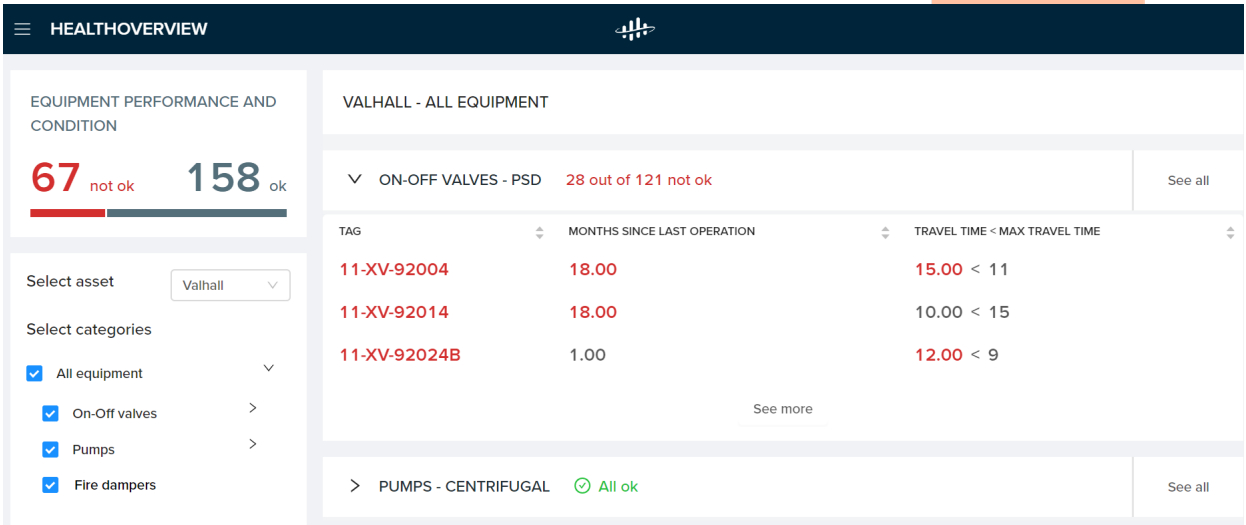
HEALTHOVERVIEW

EQUIPMENT PERFORMANCE AND CONDITION

67 not ok 158 ok

Select asset Valhall

Select categories

All equipment

On-Off valves

Pumps

Fire dampers

VALHALL - ALL EQUIPMENT

ON-OFF VALVES - PSD 28 out of 121 not ok

See all

| TAG | MONTHS SINCE LAST OPERATION | TRAVEL TIME < MAX TRAVEL TIME |
|---|---|---|
| 11-XV-92004 | 18.00 | 15.00 < 11 |
| 11-XV-92014 | 18.00 | 10.00 < 15 |
| 11-XV-92024B | 1.00 | 12.00 < 9 |

See more

PUMPS - CENTRIFUGAL All ok

See all